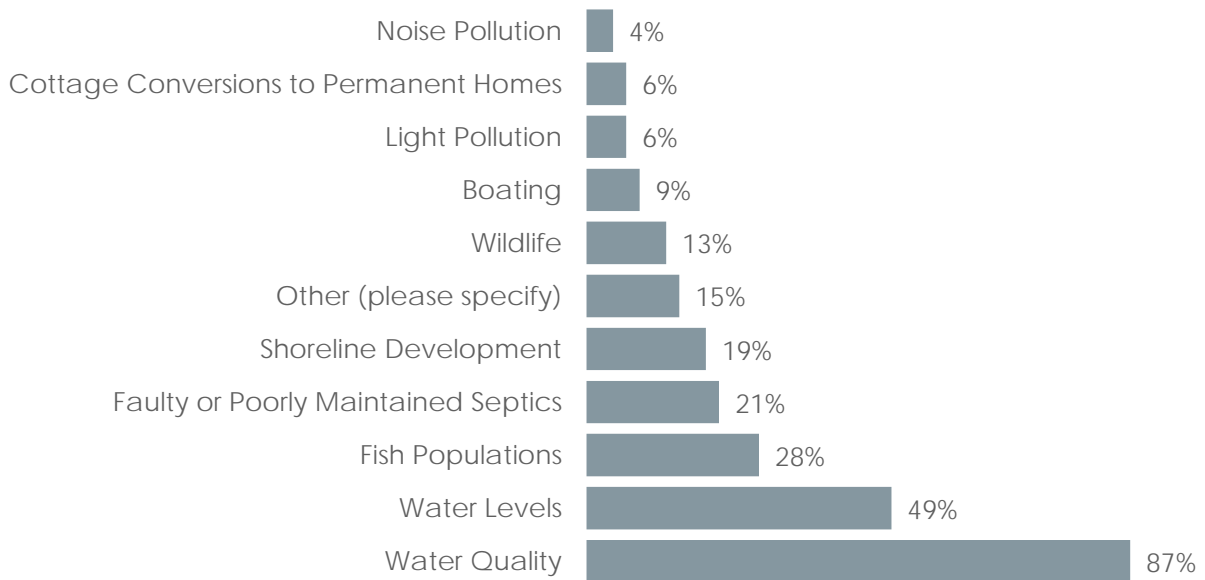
Noise Pollution 4%
Cottage Conversions to Permanent Homes 6%
Light Pollution 6%
Boating 9%
Wildlife 13%
Other (please specify) 15%
Shoreline Development 19%
Faulty or Poorly Maintained Septics 21%
Fish Populations 28%
Water Levels 49%
Water Quality 87%